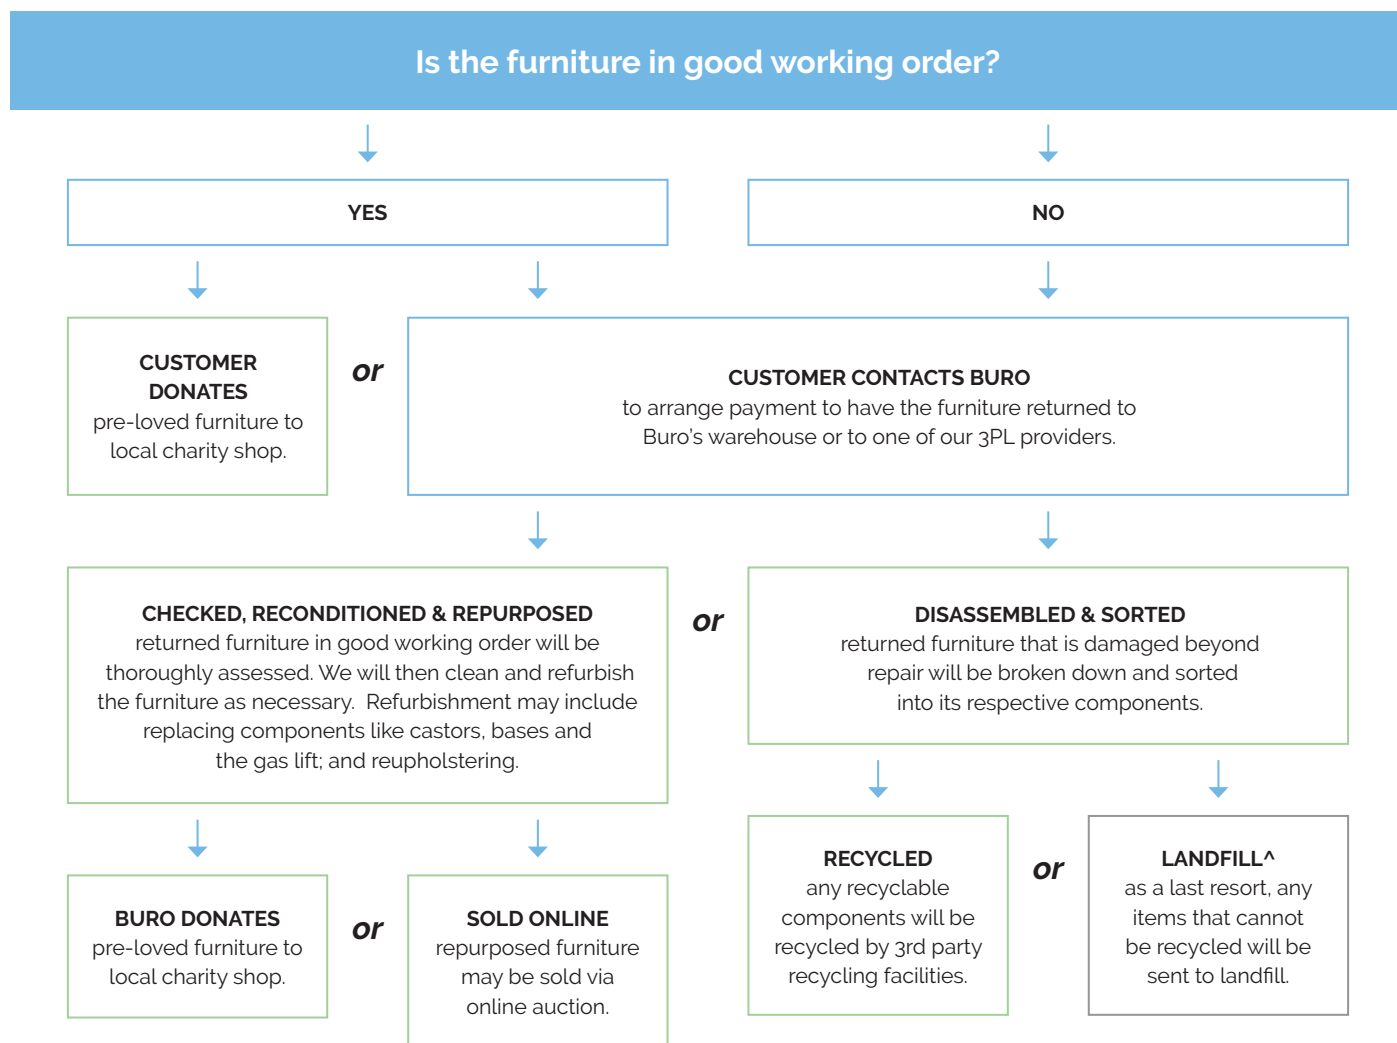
Is the furniture in good working order?

YES

NO

CUSTOMER DONATES
pre-loved furniture to local charity shop.

or

CUSTOMER CONTACTS BURO
to arrange payment to have the furniture returned to Buro's warehouse or to one of our 3PL providers.

CHECKED, RECONDITIONED & REPURPOSED
returned furniture in good working order will be thoroughly assessed. We will then clean and refurbish the furniture as necessary. Refurbishment may include replacing components like castors, bases and the gas lift; and reupholstering.

or

DISASSEMBLED & SORTED
returned furniture that is damaged beyond repair will be broken down and sorted into its respective components.

BURO DONATES
pre-loved furniture to local charity shop.

or

SOLD ONLINE
repurposed furniture may be sold via online auction.

RECYCLED
any recyclable components will be recycled by 3rd party recycling facilities.

or

LANDFILL^
as a last resort, any items that cannot be recycled will be sent to landfill.